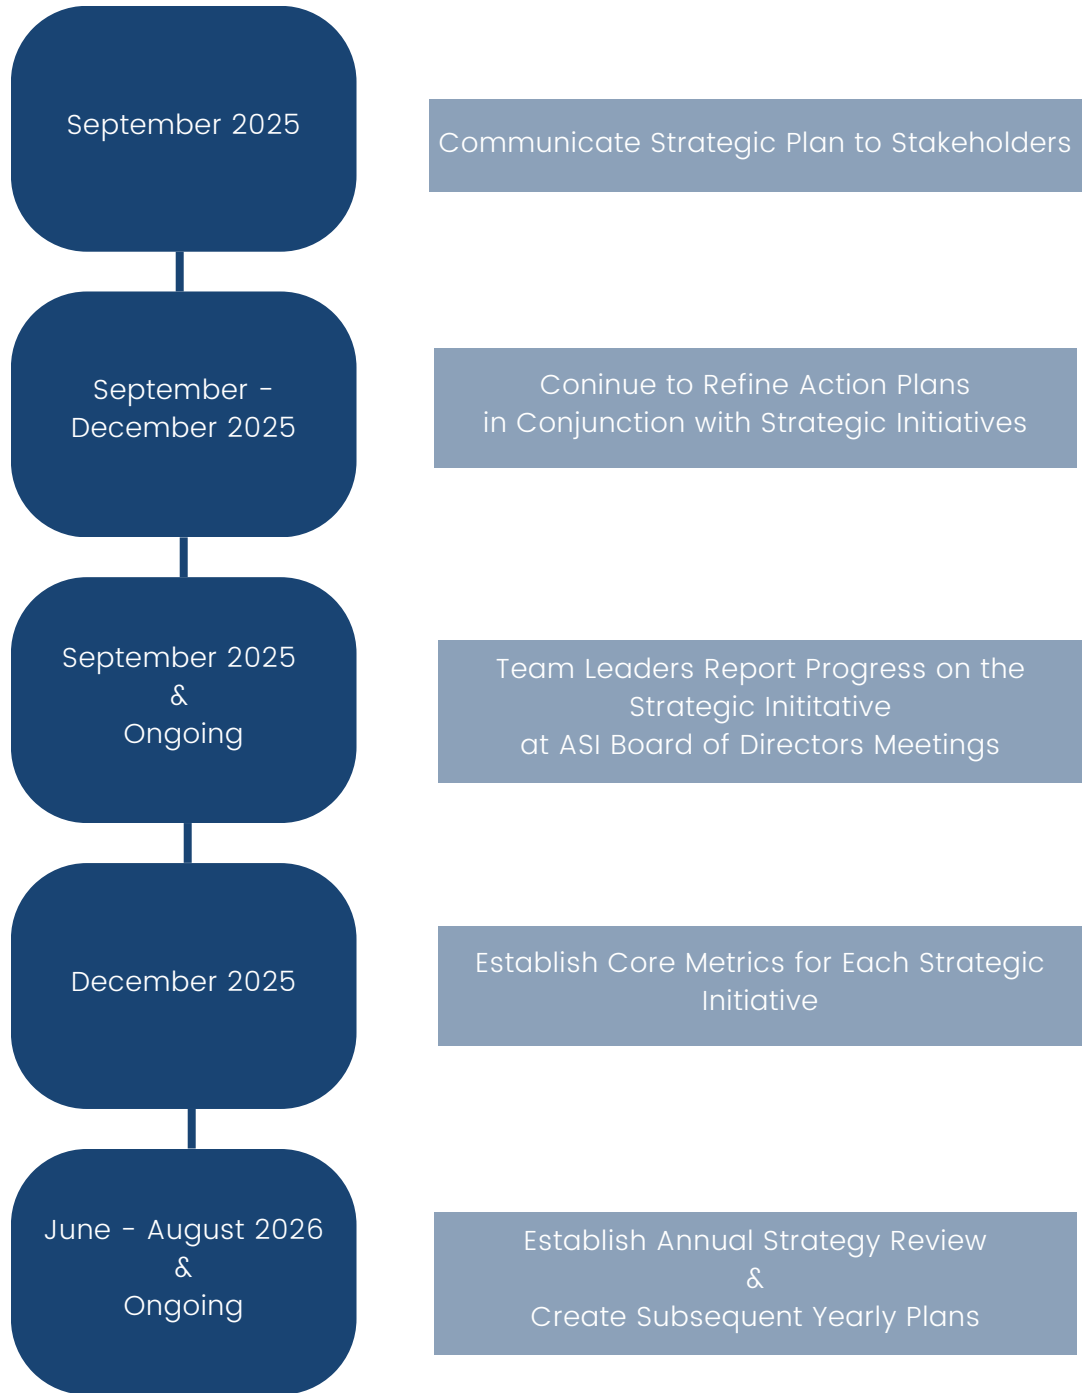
September 2025

Communicate Strategic Plan to Stakeholders

September - December 2025

Coninue to Refine Action Plans in Conjunction with Strategic Initiatives

September 2025 & Ongoing

Team Leaders Report Progress on the Strategic Inititative at ASI Board of Directors Meetings

December 2025

Establish Core Metrics for Each Strategic Initiative

June - August 2026 & Ongoing

Establish Annual Strategy Review & Create Subsequent Yearly Plans